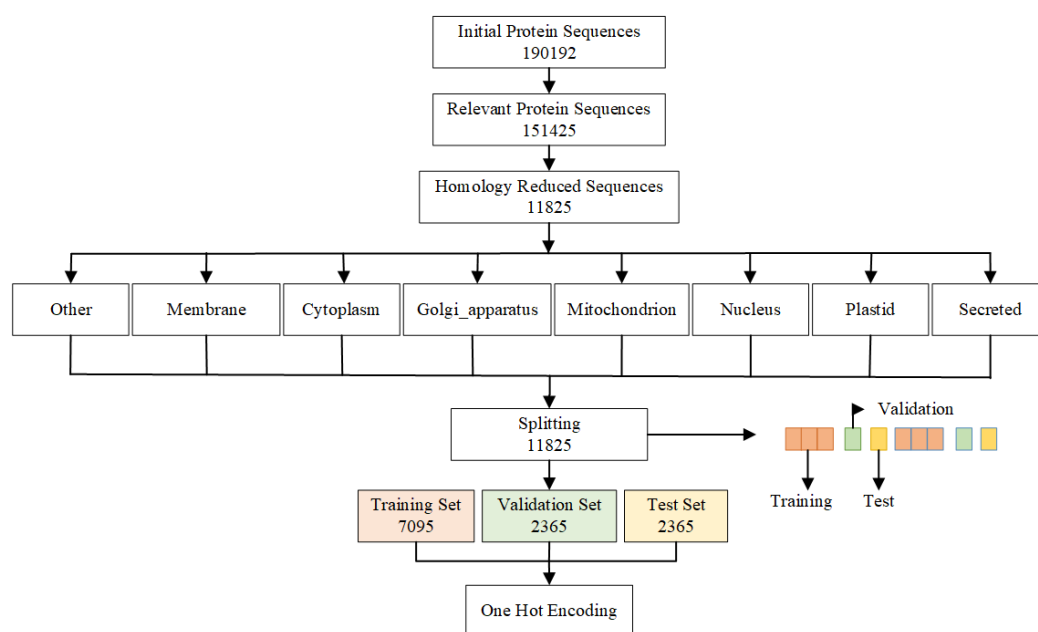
Initial Protein Sequences
190192

Relevant Protein Sequences
151425

Homology Reduced Sequences
11825

Other

Membrane

Cytoplasm

Golgi_apparatus

Mitochondrion

Nucleus

Plastid

Secreted

Splitting
11825

Validation

Training

Test

Training Set
7095

Validation Set
2365

Test Set
2365

One Hot Encoding